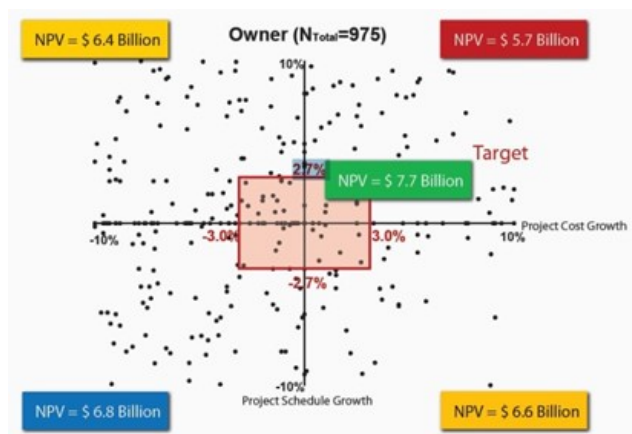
NPV = $ 6.4 Billion

Owner ($N_{Total}$=975)

NPV = $ 5.7 Billion

10%

Target

2.7%

NPV = $ 7.7 Billion

-10%

-3.0%

3.0%

10%

Project Cost Growth

-2.7%

-10%

Project Schedule Growth

NPV = $ 6.8 Billion

NPV = $ 6.6 Billion